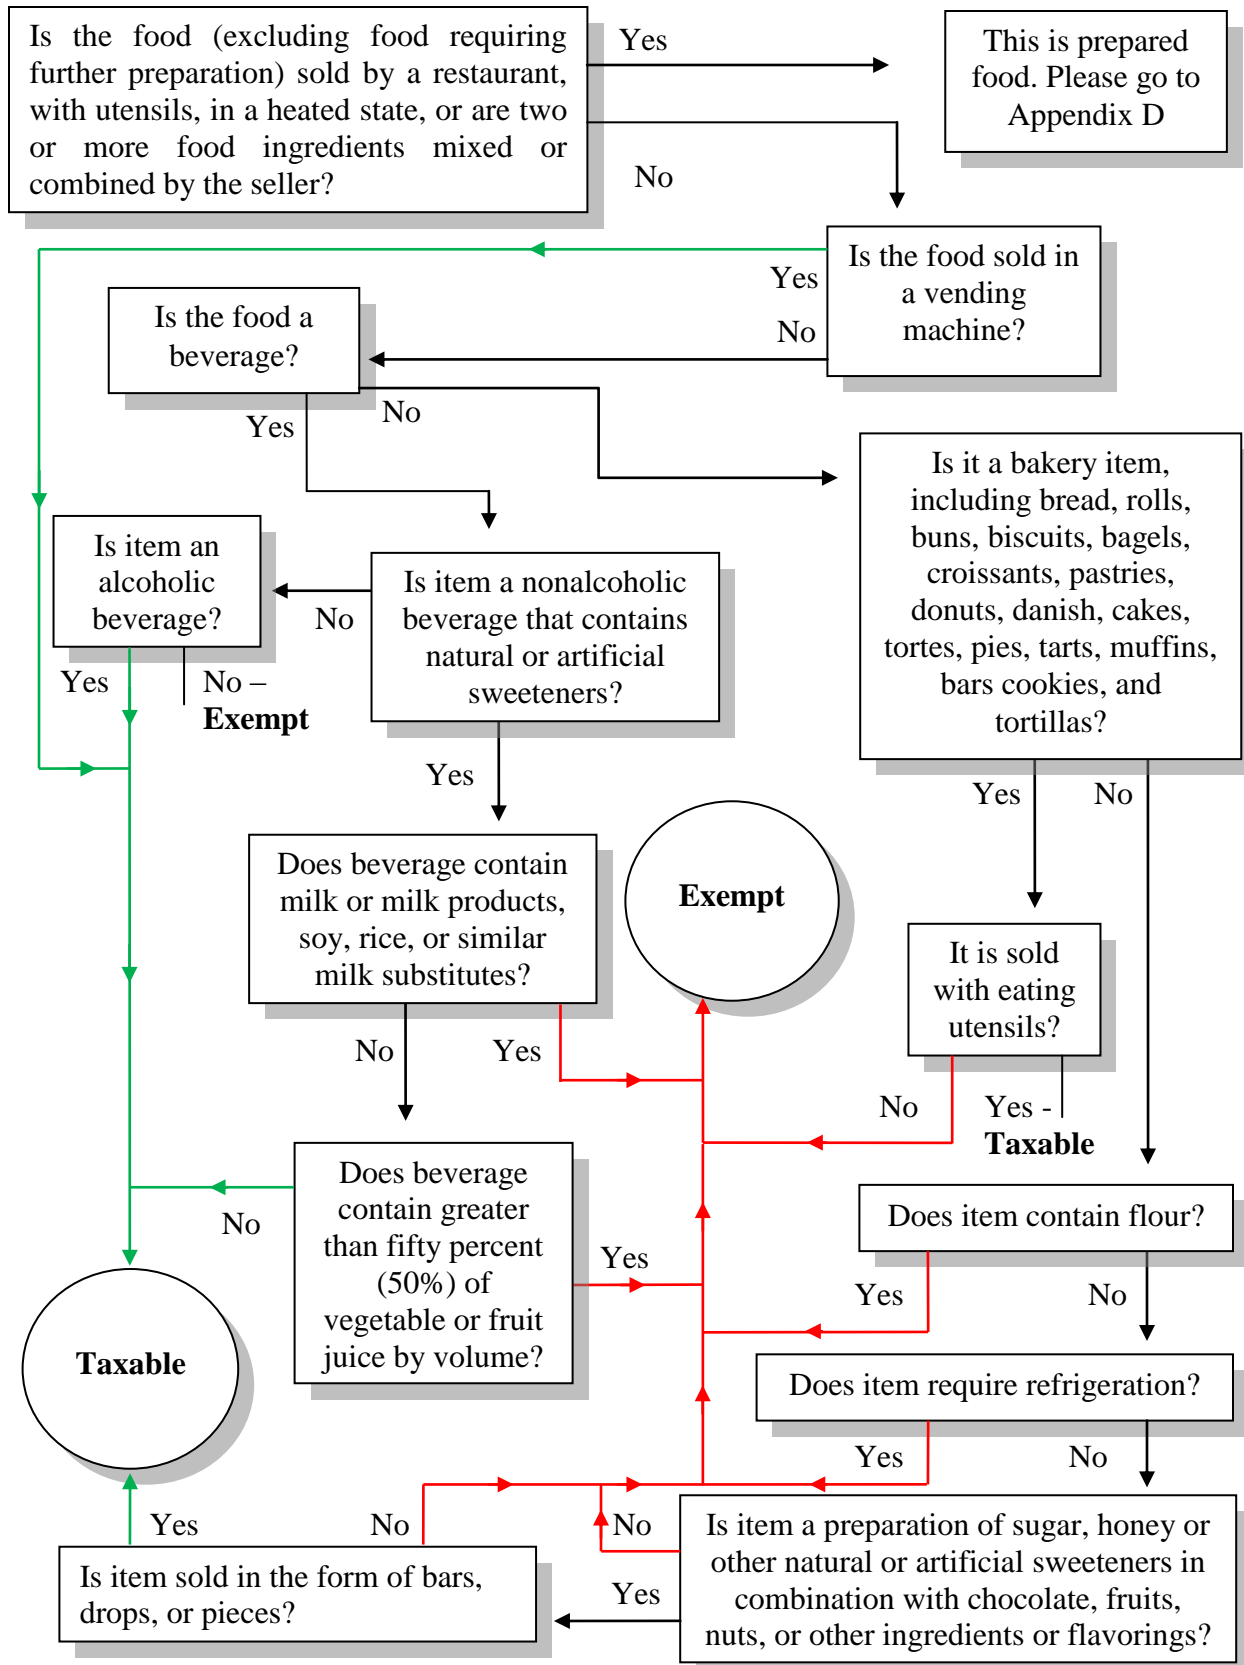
Is the food (excluding food requiring further preparation) sold by a restaurant, with utensils, in a heated state, or are two or more food ingredients mixed or combined by the seller?

Yes

This is prepared food. Please go to Appendix D

No

Is the food sold in a vending machine?

Yes

No

Is the food a beverage?

Yes

No

Is it a bakery item, including bread, rolls, buns, biscuits, bagels, croissants, pastries, donuts, danish, cakes, tortes, pies, tarts, muffins, bars cookies, and tortillas?

Is item an alcoholic beverage?

No

Is item a nonalcoholic beverage that contains natural or artificial sweeteners?

Yes

No – **Exempt**

Yes

Yes

No

Does beverage contain milk or milk products, soy, rice, or similar milk substitutes?

**Exempt**

It is sold with eating utensils?

No

Yes

No

Yes - **Taxable**

Does beverage contain greater than fifty percent (50%) of vegetable or fruit juice by volume?

No

Yes

Does item contain flour?

Yes

No

**Taxable**

Does item require refrigeration?

Yes

No

Yes

No

No

Is item a preparation of sugar, honey or other natural or artificial sweeteners in combination with chocolate, fruits, nuts, or other ingredients or flavorings?

Yes

Is item sold in the form of bars, drops, or pieces?